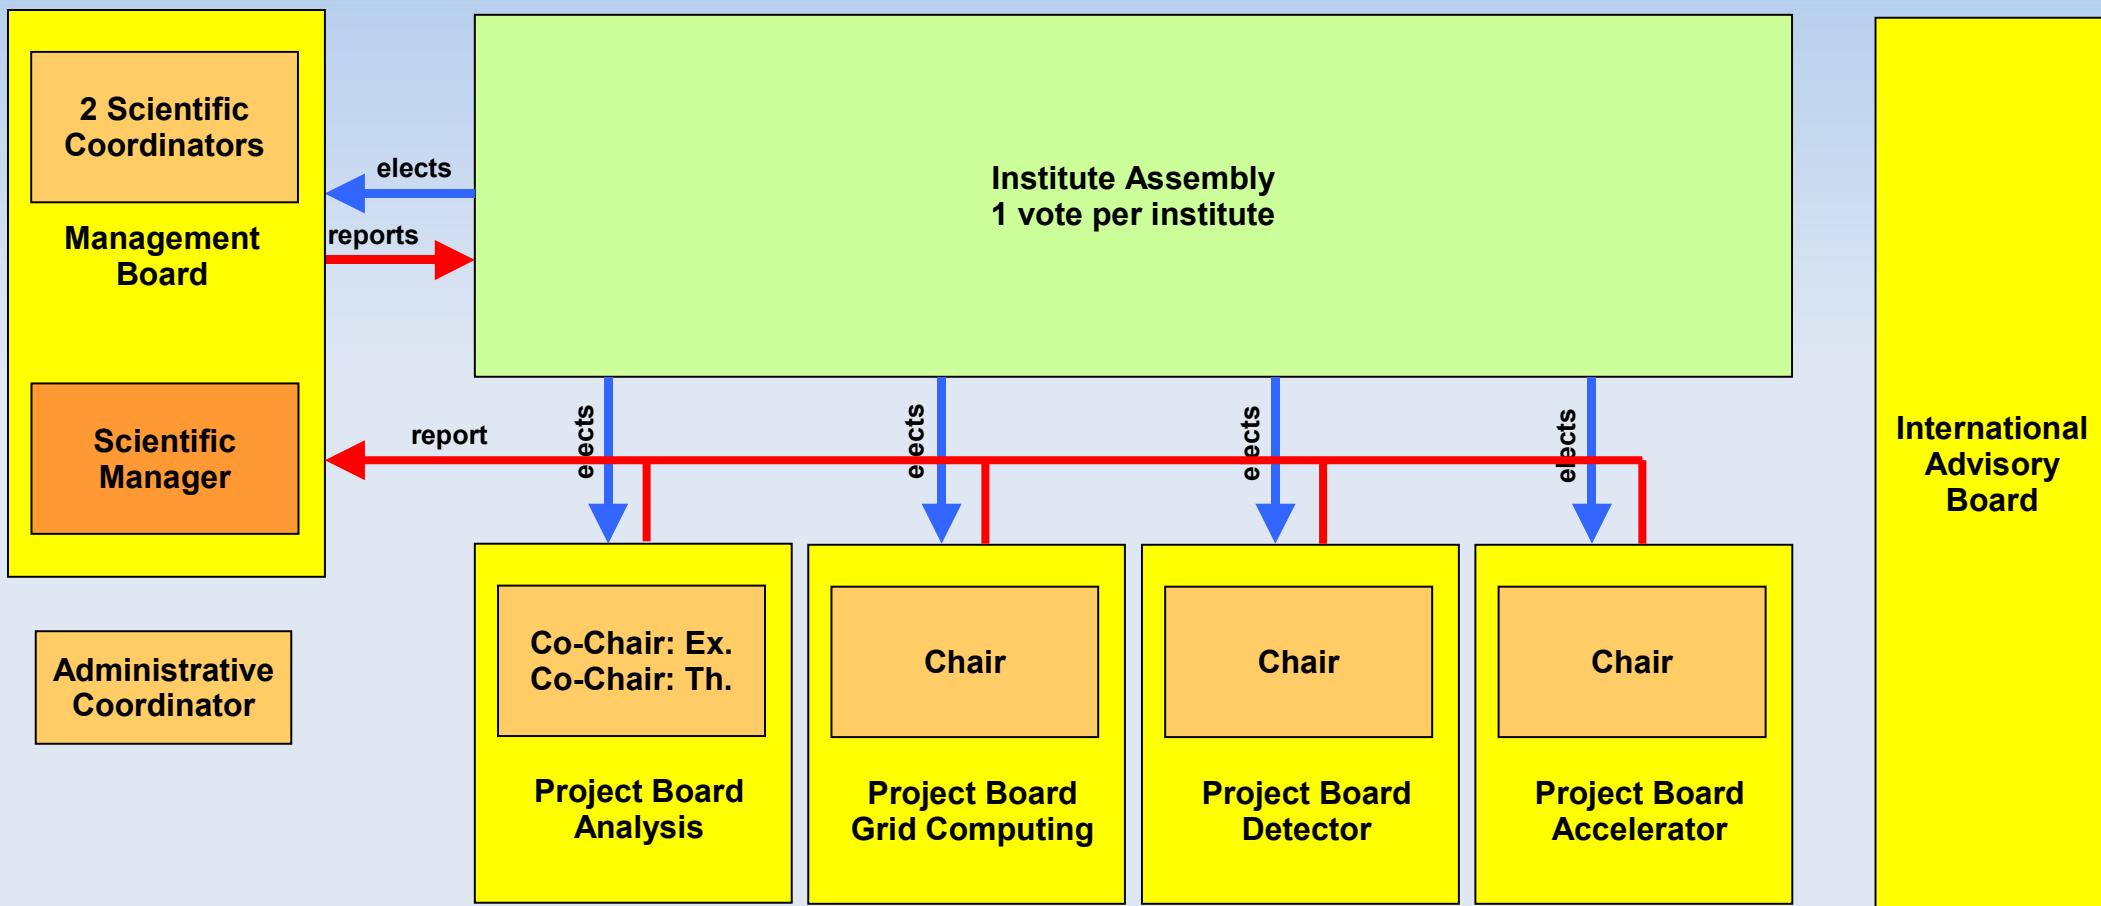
2 Scientific Coordinators

Management Board

Scientific Manager

elects

reports

Institute Assembly
1 vote per institute

report

elects

elects

elects

elects

International Advisory Board

Administrative Coordinator

Co-Chair: Ex.
Co-Chair: Th.

Project Board Analysis

Chair

Project Board Grid Computing

Chair

Project Board Detector

Chair

Project Board Accelerator